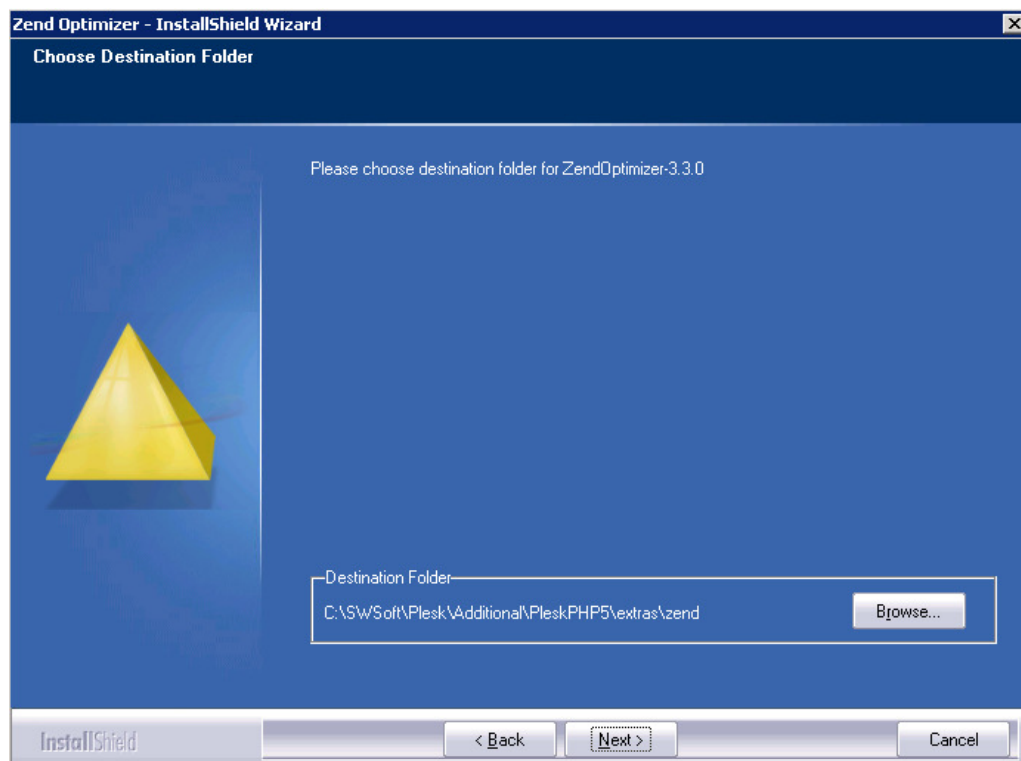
Zend Optimizer - InstallShield Wizard

Choose Destination Folder

Please choose destination folder for ZendOptimizer-3.3.0

Destination Folder

C:\SWSoft\Plesk\Additional\PleskPHP5\extras\zend

Browse...

InstallShield

< Back

Next >

Cancel